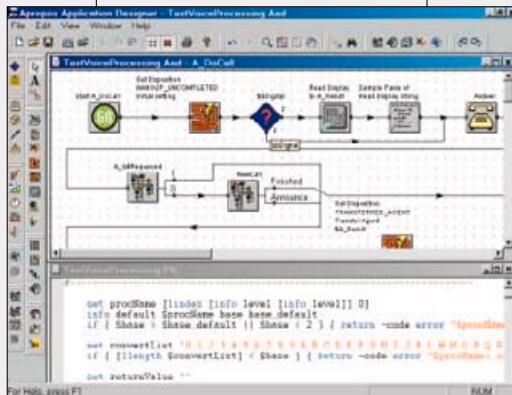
Apropos Application Designer - TestVoiceProcessing.Aad

File Edit View Window Help

TestVoiceProcessing.Aad - A_OnCall

Start A_OnCall

Set Disposition HANGUP_UNCOMPLETED Initial setting

BitDigital

Read Display to A_Result

Sample Parse of Read Display string

Answer

BitDigital

A_IsBRequest

NewCall

Finished

Announce

Set Disposition TRANSFERRED_AGENT Transfer Agent A_Result

TestVoiceProcessing.Tlk

set procName [lindex [info level [info level]] 0]
info default $procName base base_default
if { $base > $base_default || $base < 2 } { return -code error "$procName

set convertList "0 1 2 3 4 5 6 7 8 9 A B C D E F G H I J K L M N O P Q

if { [llength $convertList] < $base } { return -code error "$procName:

set returnValue ""

For Help, press F1

NUM